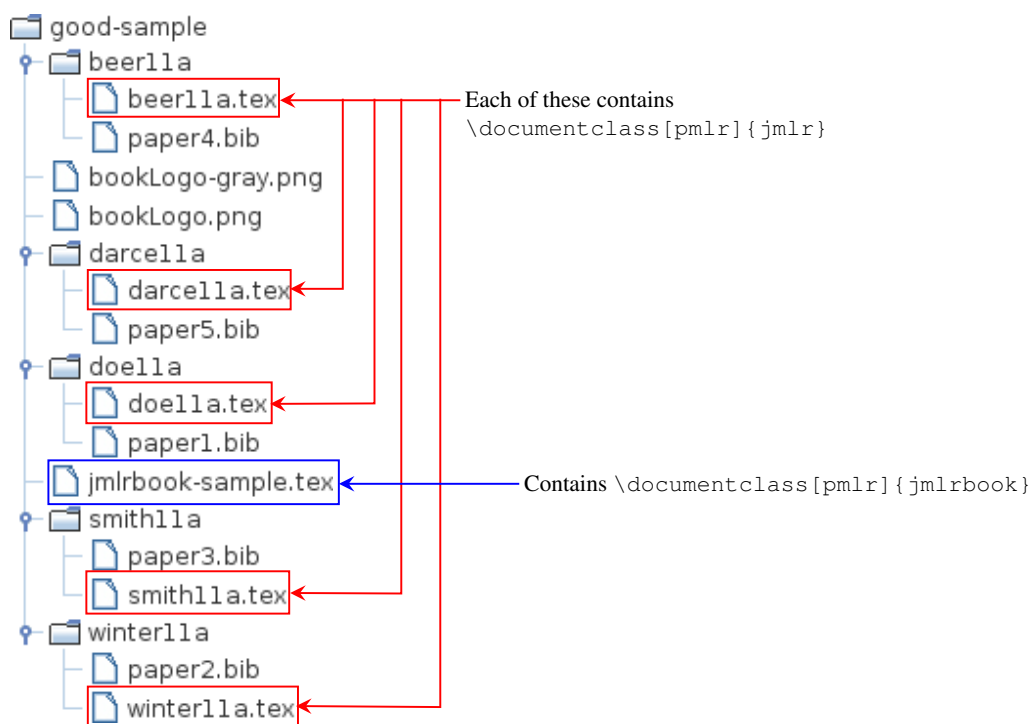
good-sample
beer11a
beer11a.tex
paper4.bib
bookLogo-gray.png
bookLogo.png
darcel1a
darcel1a.tex
paper5.bib
doe11a
doe11a.tex
paper1.bib
jmlrbook-sample.tex
smith11a
paper3.bib
smith11a.tex
winter11a
paper2.bib
winter11a.tex

Each of these contains \documentclass[pmlr]{jmlr}

Contains \documentclass[pmlr]{jmlrbook}